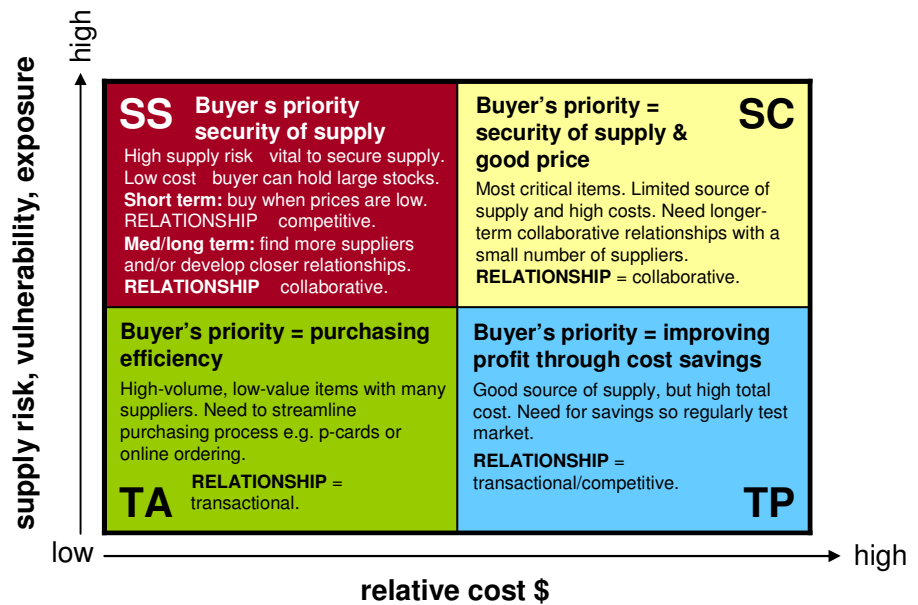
high

supply risk, vulnerability, exposure

SS Buyer s priority security of supply

High supply risk vital to secure supply. Low cost buyer can hold large stocks. **Short term:** buy when prices are low. RELATIONSHIP competitive. **Med/long term:** find more suppliers and/or develop closer relationships. **RELATIONSHIP** collaborative.

Buyer's priority = security of supply & good price SC

Most critical items. Limited source of supply and high costs. Need longer-term collaborative relationships with a small number of suppliers. **RELATIONSHIP** = collaborative.

Buyer's priority = purchasing efficiency

High-volume, low-value items with many suppliers. Need to streamline purchasing process e.g. p-cards or online ordering.

TA **RELATIONSHIP** = transactional.

Buyer's priority = improving profit through cost savings

Good source of supply, but high total cost. Need for savings so regularly test market.

**RELATIONSHIP** = transactional/competitive.

TP

low

high

relative cost $